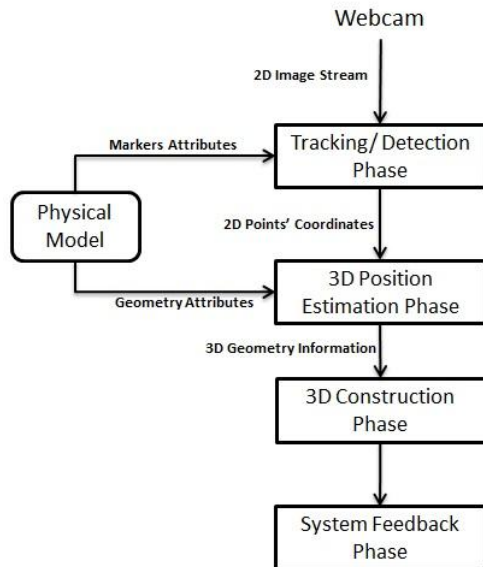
Webcam

2D Image Stream

Markers Attributes

Tracking/ Detection Phase

Physical Model

2D Points' Coordinates

3D Position Estimation Phase

Geometry Attributes

3D Geometry Information

3D Construction Phase

System Feedback Phase